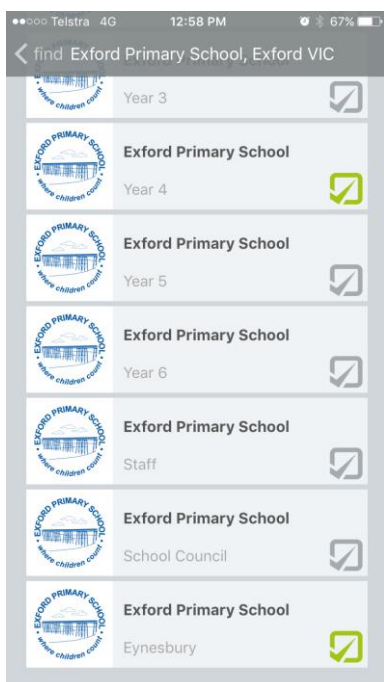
●●○○○ Telstra 4G 12:58 PM 67%

< find Exford Primary School, Exford VIC

where children count

Year 3

EXFORD PRIMARY SCHOOL where children count

Exford Primary School

Year 4

EXFORD PRIMARY SCHOOL where children count

Exford Primary School

Year 5

EXFORD PRIMARY SCHOOL where children count

Exford Primary School

Year 6

EXFORD PRIMARY SCHOOL where children count

Exford Primary School

Staff

EXFORD PRIMARY SCHOOL where children count

Exford Primary School

School Council

EXFORD PRIMARY SCHOOL where children count

Exford Primary School

Eynesbury